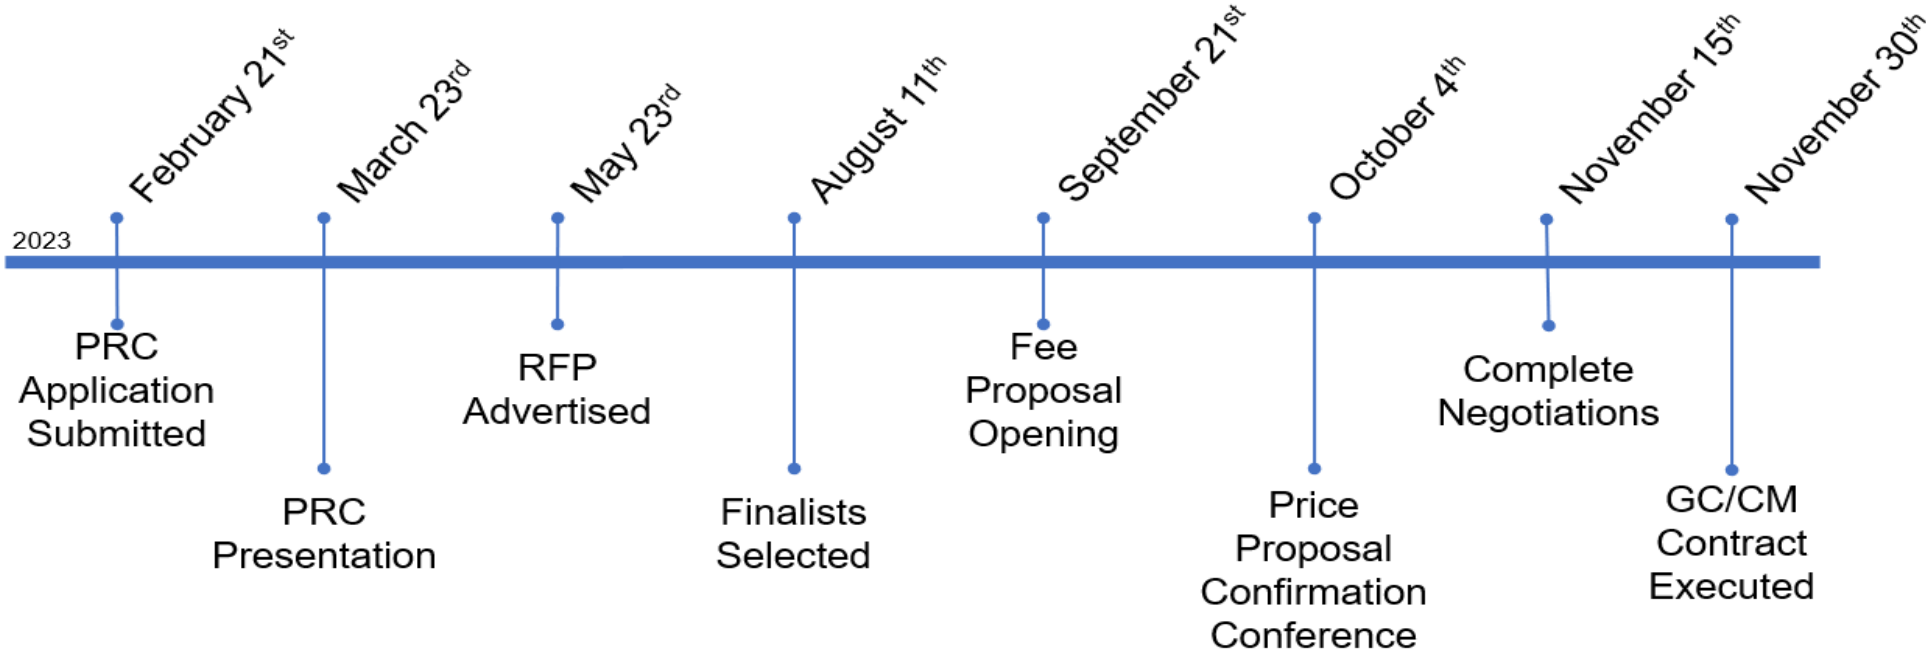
2023

February 21$^{st}$

PRC Application Submitted

March 23$^{rd}$

PRC Presentation

May 23$^{rd}$

RFP Advertised

August 11$^{th}$

Finalists Selected

September 21$^{st}$

Fee Proposal Opening

October 4$^{th}$

Price Proposal Confirmation Conference

November 15$^{th}$

Complete Negotiations

November 30$^{th}$

GC/CM Contract Executed